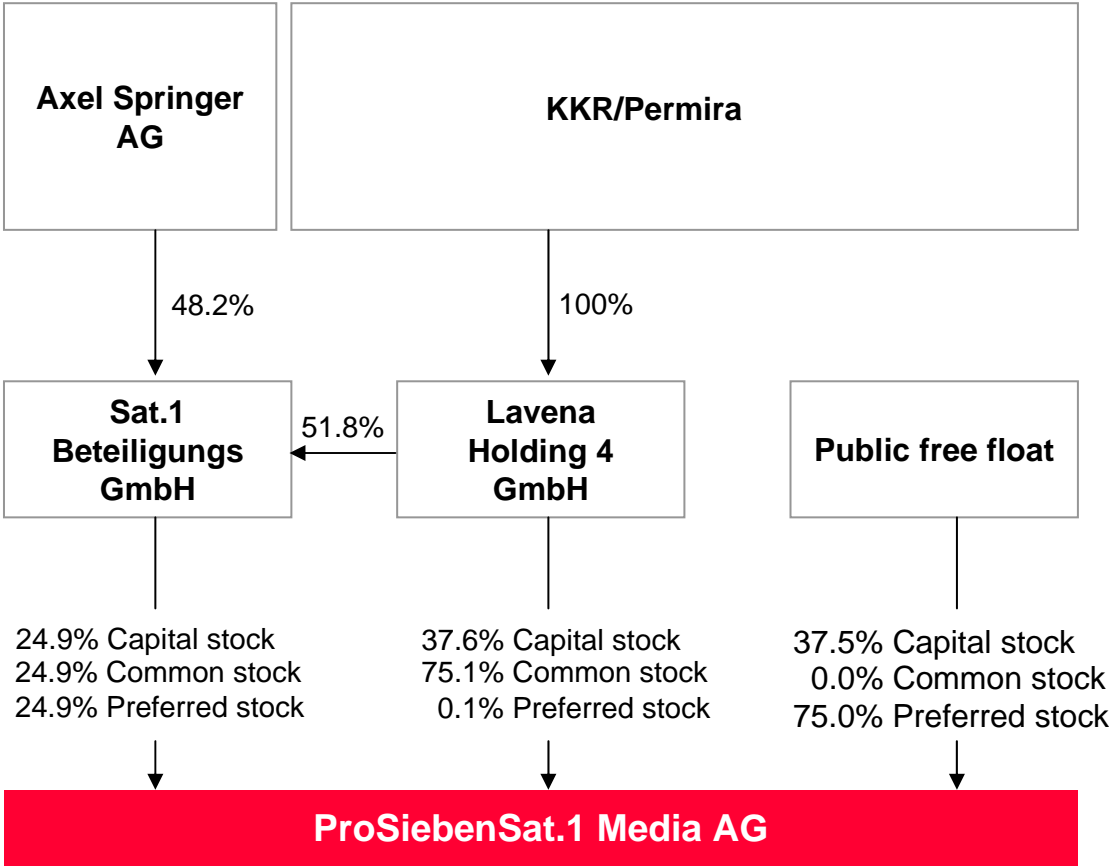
Axel Springer AG

KKR/Permira

48.2%

100%

Sat.1 Beteiligungs GmbH

51.8%

Lavena Holding 4 GmbH

Public free float

24.9% Capital stock
24.9% Common stock
24.9% Preferred stock

37.6% Capital stock
75.1% Common stock
0.1% Preferred stock

37.5% Capital stock
0.0% Common stock
75.0% Preferred stock

ProSiebenSat.1 Media AG